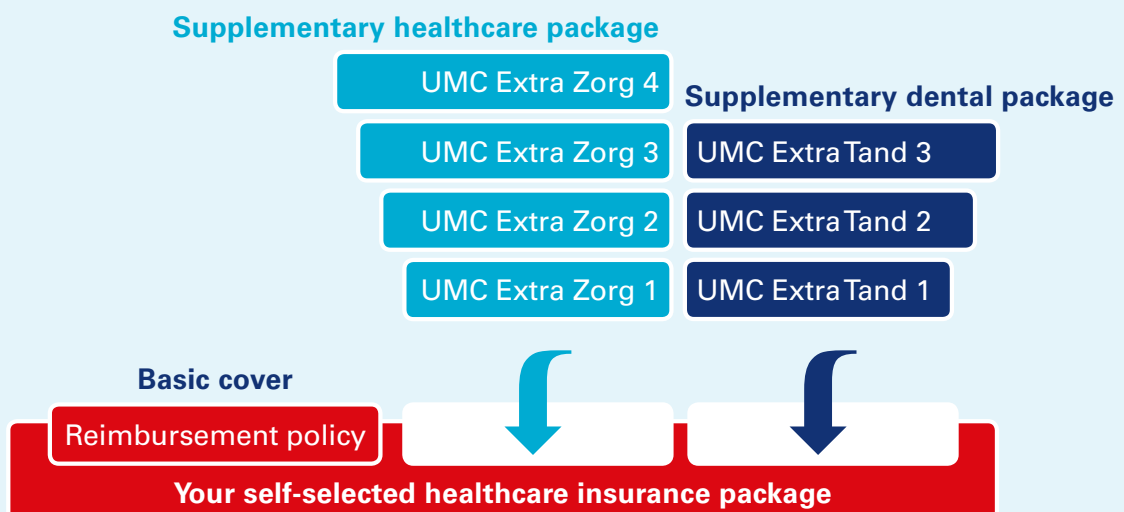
Supplementary healthcare package

UMC Extra Zorg 4

Supplementary dental package

UMC Extra Zorg 3

UMC Extra Tand 3

UMC Extra Zorg 2

UMC Extra Tand 2

UMC Extra Zorg 1

UMC Extra Tand 1

Basic cover

Reimbursement policy

Your self-selected healthcare insurance package